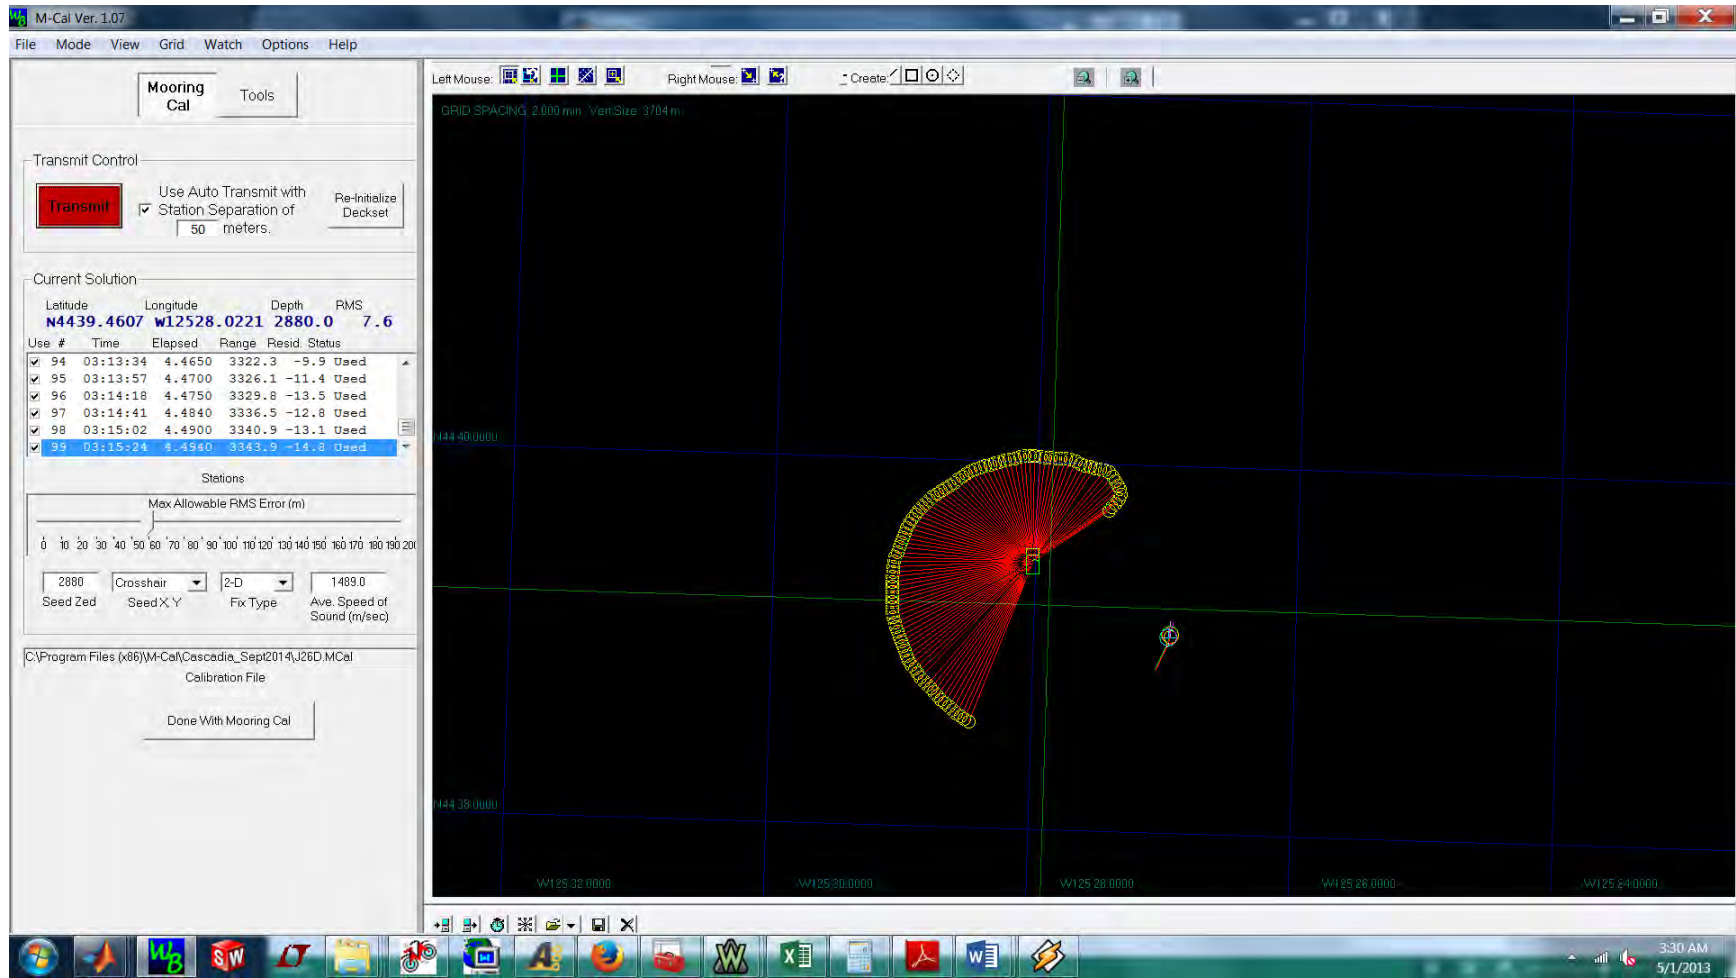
M-Cal Ver. 1.07

File Mode View Grid Watch Options Help

Mooring Cal
Tools

Transmit Control
Transmit
Use Auto Transmit with Station Separation of 50 meters.
Re-Initialize Deckset

Current Solution
Latitude Longitude Depth RMS
N4439.4607 W12528.0221 2880.0 7.6

| Use | # | Time | Elapsed | Range | Resid. | Status |
|---|---|---|---|---|---|---|
| ☑ | 94 | 03:13:34 | 4.4650 | 3322.3 | -9.9 | Used |
| ☑ | 95 | 03:13:57 | 4.4700 | 3326.1 | -11.4 | Used |
| ☑ | 96 | 03:14:18 | 4.4750 | 3329.8 | -13.5 | Used |
| ☑ | 97 | 03:14:41 | 4.4840 | 3336.5 | -12.8 | Used |
| ☑ | 98 | 03:15:02 | 4.4900 | 3340.9 | -13.1 | Used |
| ☑ | 99 | 03:15:24 | 4.4940 | 3343.9 | -14.8 | Used |

Stations

Max Allowable RMS Error (m)
0 10 20 30 40 50 60 70 80 90 100 110 120 130 140 150 160 170 180 190 200

2880 Seed Zed
Crosshair Seed X,Y
2-D Fix Type
1489.0 Ave. Speed of Sound (m/sec)

C:\Program Files (x86)\M-Cal\Cascadia_Sept2014\J26D.MCal
Calibration File

Done With Mooring Cal

Left Mouse: Right Mouse: Create:

GRID SPACING: 2.000 mm Vert Size: 3704 m

N44 40.0000
N44 38.0000
W125 32.0000 W125 30.0000 W125 28.0000 W125 26.0000 W125 24.0000

3:30 AM
5/1/2013